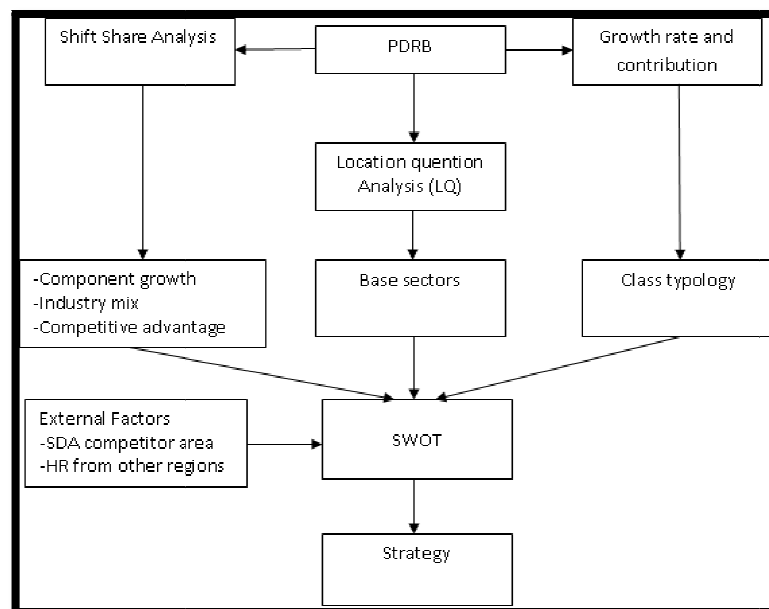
Shift Share Analysis

PDRB

Growth rate and contribution

Location quention Analysis (LQ)

-Component growth
-Industry mix
-Competitive advantage

Base sectors

Class typology

External Factors
-SDA competitor area
-HR from other regions

SWOT

Strategy